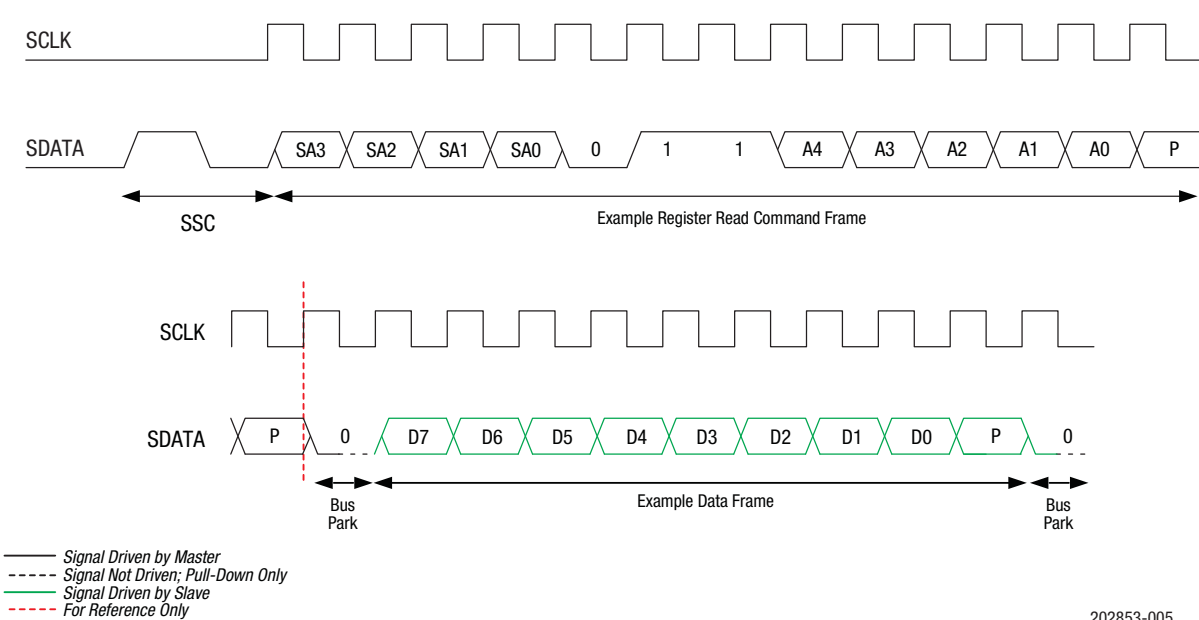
SCLK

SDATA

SA3 SA2 SA1 SA0 0 1 1 A4 A3 A2 A1 A0 P

SSC

Example Register Read Command Frame

SCLK

SDATA

P 0 D7 D6 D5 D4 D3 D2 D1 D0 P 0

Bus Park

Example Data Frame

Bus Park

Signal Driven by Master
Signal Not Driven; Pull-Down Only
Signal Driven by Slave
For Reference Only

202853-005